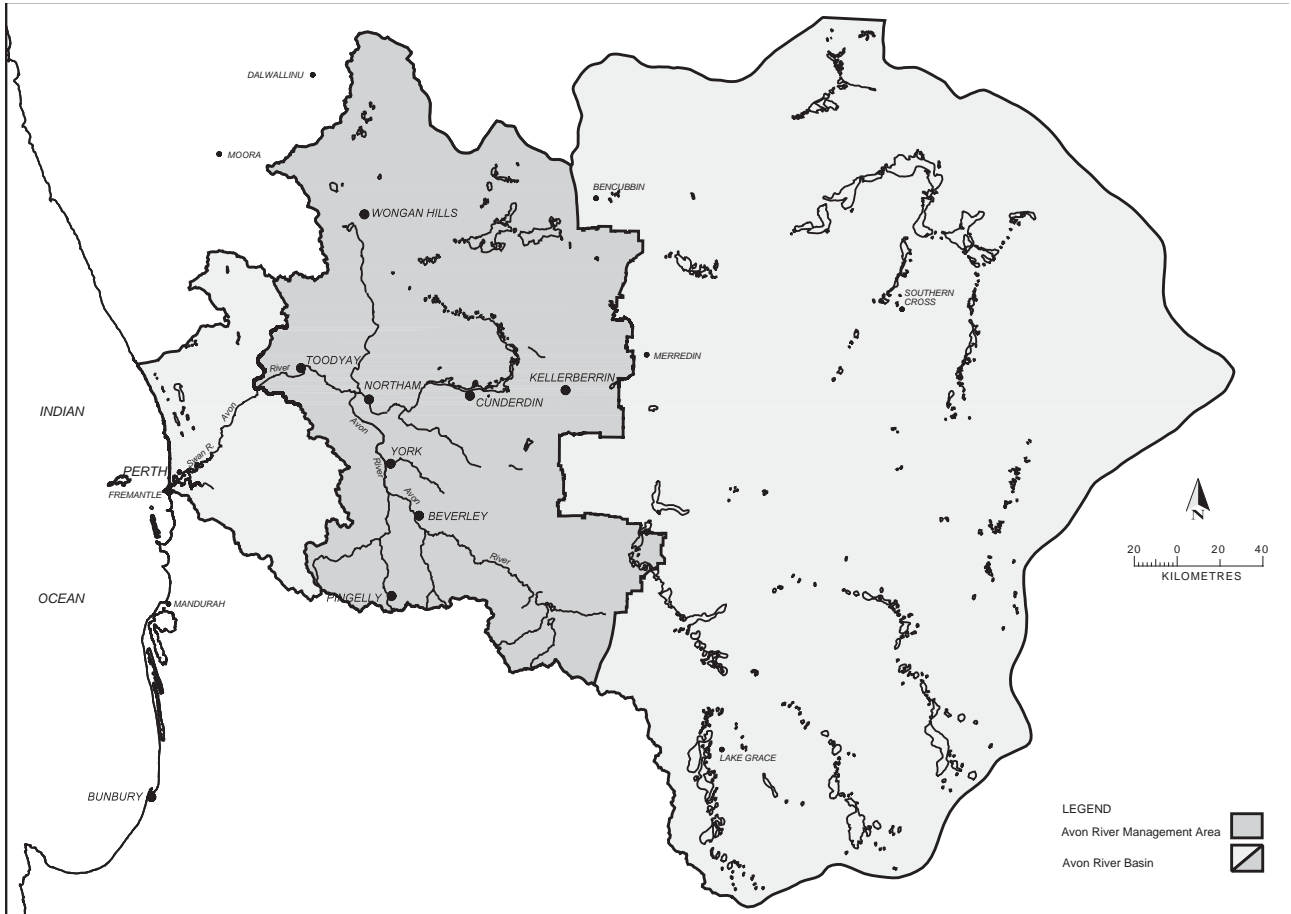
DALWALLINU

MOORA

BENCUBBIN

WONGAN HILLS

SOUTHERN CROSS

MERREDIN

TOODYAY

River

NORTHAM

KELLERBERRIN

CUNDERDIN

INDIAN

Avon

Avon

River

YORK

PERTH

Swan R.

FREMANTLE

Avon

BEVERLEY

River

N

20 0 20 40

KILOMETRES

OCEAN

MANDURAH

PINGELLY

LAKE GRACE

BUNBURY

LEGEND

Avon River Management Area

Avon River Basin